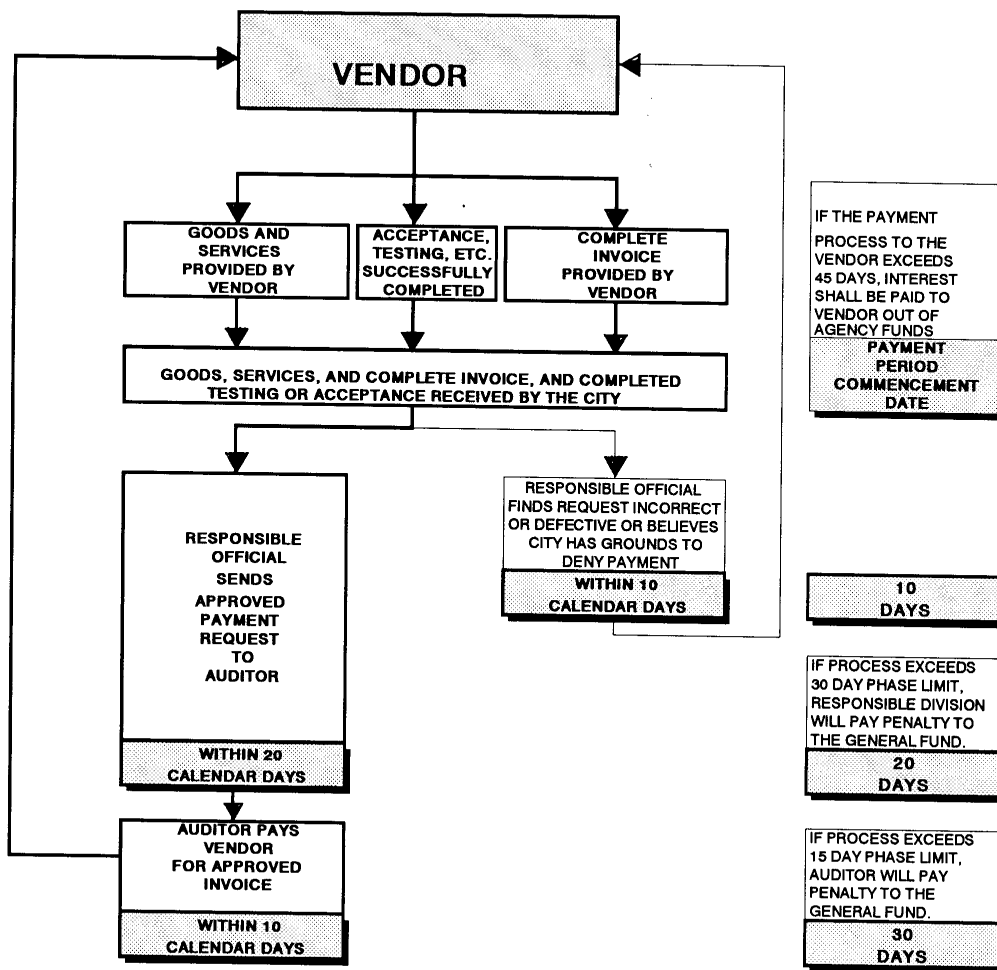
VENDOR

GOODS AND SERVICES PROVIDED BY VENDOR

ACCEPTANCE, TESTING, ETC. SUCCESSFULLY COMPLETED

COMPLETE INVOICE PROVIDED BY VENDOR

IF THE PAYMENT PROCESS TO THE VENDOR EXCEEDS 45 DAYS, INTEREST SHALL BE PAID TO VENDOR OUT OF AGENCY FUNDS

PAYMENT PERIOD COMMENCEMENT DATE

GOODS, SERVICES, AND COMPLETE INVOICE, AND COMPLETED TESTING OR ACCEPTANCE RECEIVED BY THE CITY

RESPONSIBLE OFFICIAL SENDS APPROVED PAYMENT REQUEST TO AUDITOR

WITHIN 20 CALENDAR DAYS

RESPONSIBLE OFFICIAL FINDS REQUEST INCORRECT OR DEFECTIVE OR BELIEVES CITY HAS GROUNDS TO DENY PAYMENT

WITHIN 10 CALENDAR DAYS

10 DAYS

IF PROCESS EXCEEDS 30 DAY PHASE LIMIT, RESPONSIBLE DIVISION WILL PAY PENALTY TO THE GENERAL FUND.

20 DAYS

AUDITOR PAYS VENDOR FOR APPROVED INVOICE

WITHIN 10 CALENDAR DAYS

IF PROCESS EXCEEDS 15 DAY PHASE LIMIT, AUDITOR WILL PAY PENALTY TO THE GENERAL FUND.

30 DAYS